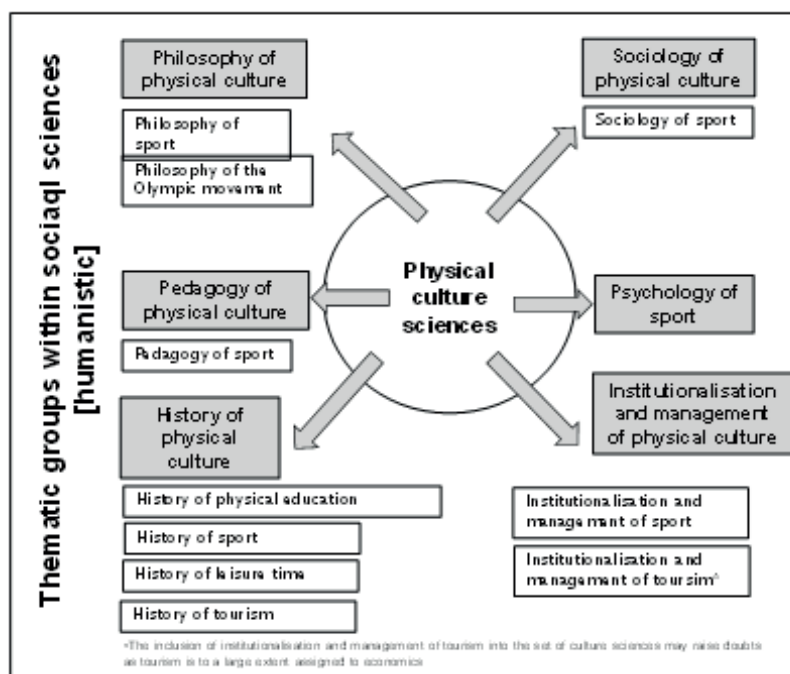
Thematic groups within sociaql sciences [humanistic]

Philosophy of physical culture

Philosophy of sport

Philosophy of the Olympic movement

Sociology of physical culture

Sociology of sport

Physical culture sciences

Pedagogy of physical culture

Pedagogy of sport

Psychology of sport

History of physical culture

History of physical education

History of sport

History of leisure time

History of tourism

Institutionalisation and management of physical culture

Institutionalisation and management of sport

Institutionalisation and management of toursim*

*The inclusion of institutionalisation and management of tourism into the set of culture sciences may raise doubts as tourism is to a large extent assigned to economics